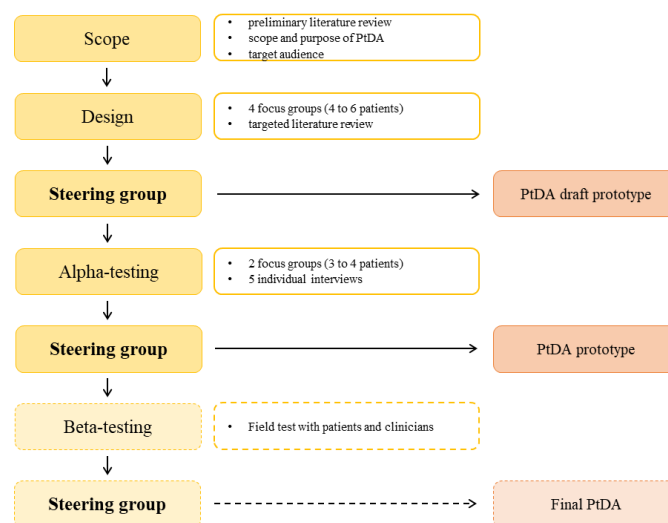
Scope

- preliminary literature review
- scope and purpose of PtDA
- target audience

Design

- 4 focus groups (4 to 6 patients)
- targeted literature review

**Steering group**

PtDA draft prototype

Alpha-testing

- 2 focus groups (3 to 4 patients)
- 5 individual interviews

**Steering group**

PtDA prototype

Beta-testing

- Field test with patients and clinicians

**Steering group**

Final PtDA